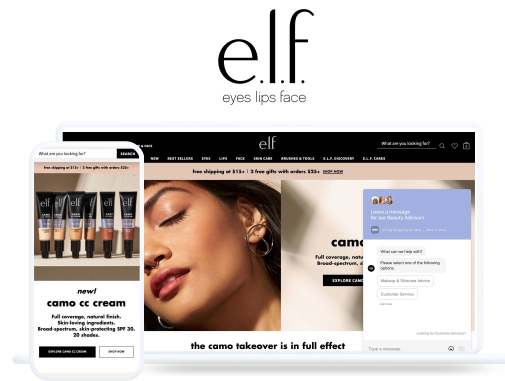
e.l.f.
eyes lips face

What are you looking for?
SEARCH
free shipping on $15+ | 3 free gifts with orders $25+
new!
camo cc cream
Full coverage, natural finish. Skin-loving ingredients. Broad-spectrum, skin-protecting SPF 30. 20 shades.
EXPLORE CAMO CC CREAM
SHOP NOW

e.l.f.
What are you looking for?
NEW
BEST SELLERS
EYES
LIPS
FACE
SKIN CARE
BRUSHES & TOOLS
E.L.F. DISCOVERY
E.L.F. CARES
free shipping on $15+ | 2 free gifts with orders $25+ SHOP NOW
camo
Full coverage, natu
Broad-spectrum, s
EXPLORE CAMO
the camo takeover is in full effect

Leave a message
for our Beauty Advisors
What can we help with?
Please select one of the following options.
Makeup & Skincare Advice
Customer Service
Looking for Customer Service?
Type a message